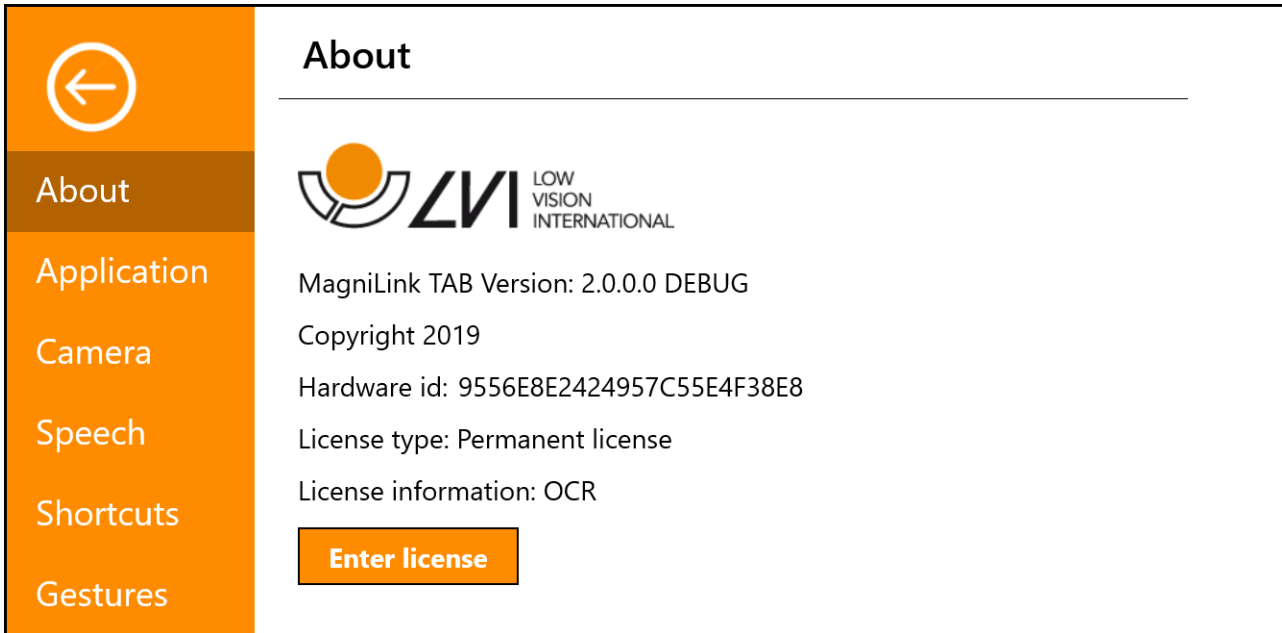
About

Application

Camera

Speech

Shortcuts

Gestures

About

LVI LOW VISION INTERNATIONAL

MagniLink TAB Version: 2.0.0.0 DEBUG

Copyright 2019

Hardware id: 9556E8E2424957C55E4F38E8

License type: Permanent license

License information: OCR

Enter license